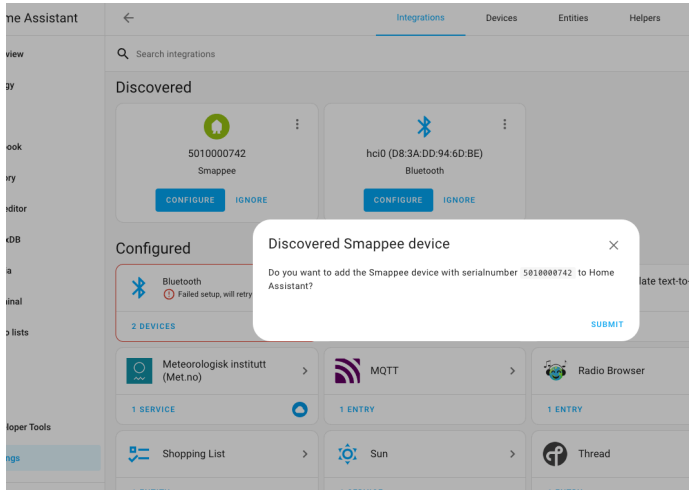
me Assistant

view
gy
book
ory
editor
xDB
a
inal
o lists
loper Tools
ngs

Integrations
Devices
Entities
Helpers

Search integrations

Discovered

5010000742
Smappee
CONFIGURE
IGNORE

hci0 (D8:3A:DD:94:6D:BE)
Bluetooth
CONFIGURE
IGNORE

Configured

Bluetooth
Failed setup, will retry
2 DEVICES

late text-to-

Meteorologisk institutt (Met.no)
1 SERVICE

MQTT
1 ENTRY

Radio Browser
1 ENTRY

Shopping List

Sun

Thread

Discovered Smappee device

Do you want to add the Smappee device with serialnumber 5010000742 to Home Assistant?

SUBMIT